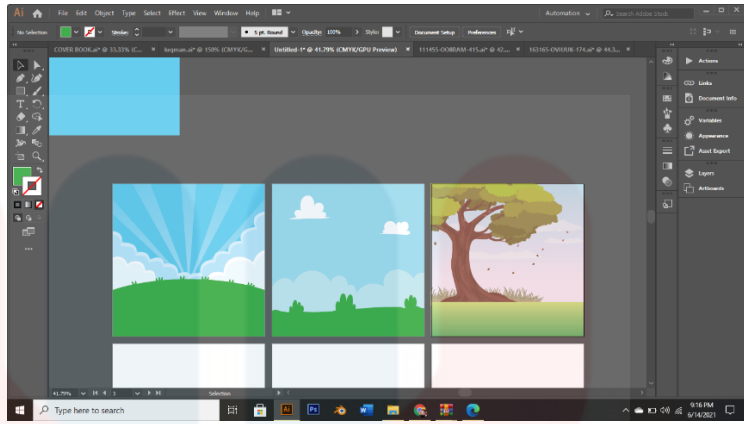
Ai File Edit Object Type Select Effect View Window Help

Automation Search Adobe Stock

No Selection Stroke: 5 pt. Round Opacity: 100% Style: Document Setup Preferences

COVER BOOK.ai* @ 33.33% (C... hepman.ai* @ 150% (CMYK/G... Untitled-1* @ 41.79% (CMYK/GPU Preview) 111455-OOIRAM-415.ai* @ 42... 163161-OVIOUK-174.ai* @ 44.5...

Actions
Links
Document Info
Variables
Appearance
Asset Export
Layers
Artboards

41.79% 1 Selection

Type here to search

9:16 PM
6/14/2021